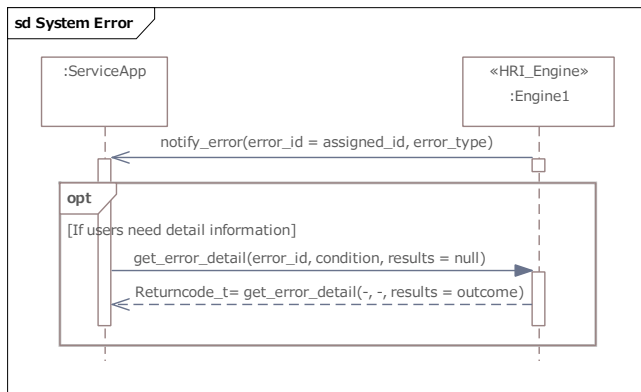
sd System Error

:ServiceApp

«HRI_Engine»
:Engine1

notify_error(error_id = assigned_id, error_type)

opt

[If users need detail information]

get_error_detail(error_id, condition, results = null)

Returncode_t= get_error_detail(-, -, results = outcome)